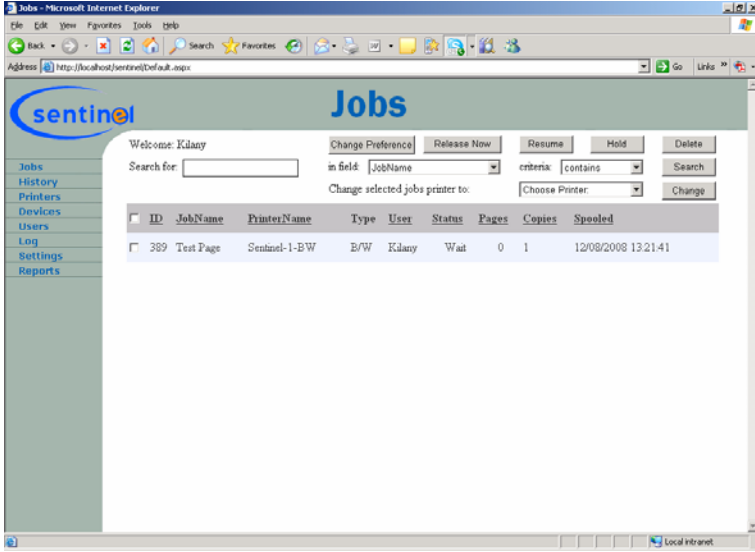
Jobs - Microsoft Internet Explorer

File Edit View Favorites Tools Help

Back Search Favorites

Address http://localhost/sentinel/Default.aspx Go Links »

sentinel

Jobs

Jobs
History
Printers
Devices
Users
Log
Settings
Reports

Welcome: Kilany

Change Preference Release Now Resume Hold Delete

Search for: in field: JobName criteria: contains Search

Change selected jobs printer to: Choose Printer Change

| | ID | JobName | PrinterName | Type | User | Status | Pages | Copies | Spooled |
|---|---|---|---|---|---|---|---|---|---|
| | 389 | Test Page | Sentinel-1-BW | B/W | Kilany | Wait | 0 | 1 | 12/08/2008 13:21:41 |

Local intranet